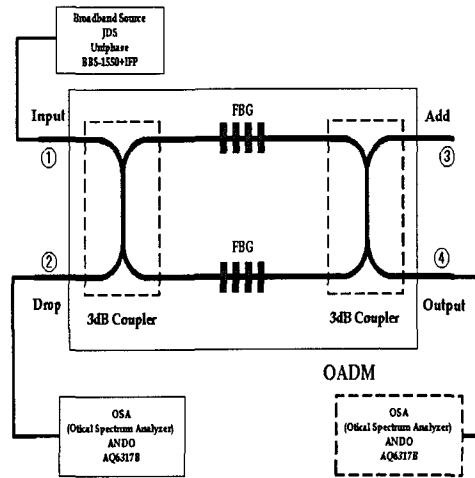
Broadband Source
JDS
Uniphase
BBS-1550+1FP

Input

①

②

Drop

FBG

FBG

Add

③

④

Output

3dB Coupler

3dB Coupler

OADM

OSA
(Otical Spectrum Analyzer)
ANDO
AQ6317B

OSA
(Otical Spectrum Analyzer)
ANDO
AQ6317E